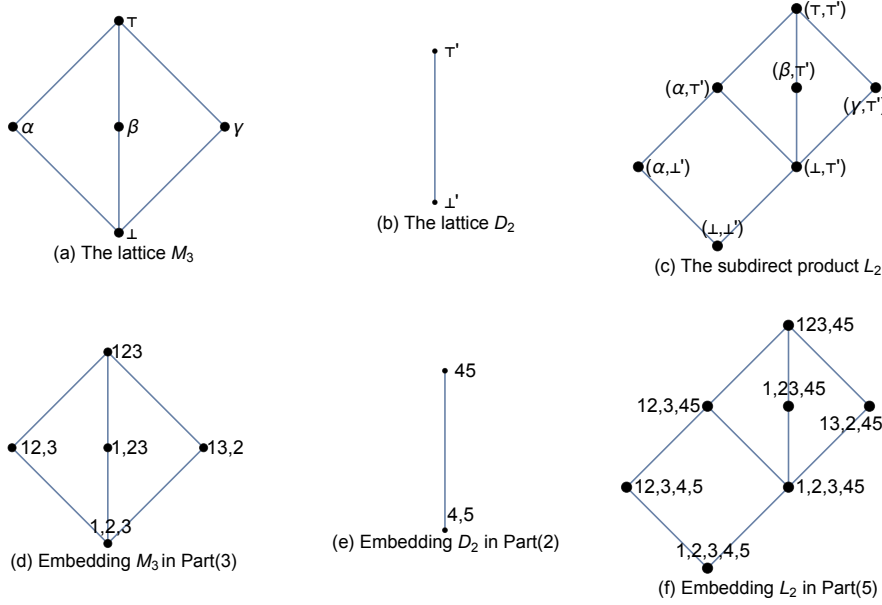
⊤
$\alpha$
$\beta$
$\gamma$
⊥
(a) The lattice $M_3$

⊤'
⊥'
(b) The lattice $D_2$

(⊤,⊤')
($\alpha$,⊤')
($\beta$,⊤')
($\gamma$,⊤'
($\alpha$,⊥')
(⊥,⊤')
(⊥,⊥')
(c) The subdirect product $L_2$

123
12,3
1,23
13,2
1,2,3
(d) Embedding $M_3$ in Part(3)

45
4,5
(e) Embedding $D_2$ in Part(2)

123,45
1,23,45
12,3,45
13,2,45
12,3,4,5
1,2,3,45
1,2,3,4,5
(f) Embedding $L_2$ in Part(5)